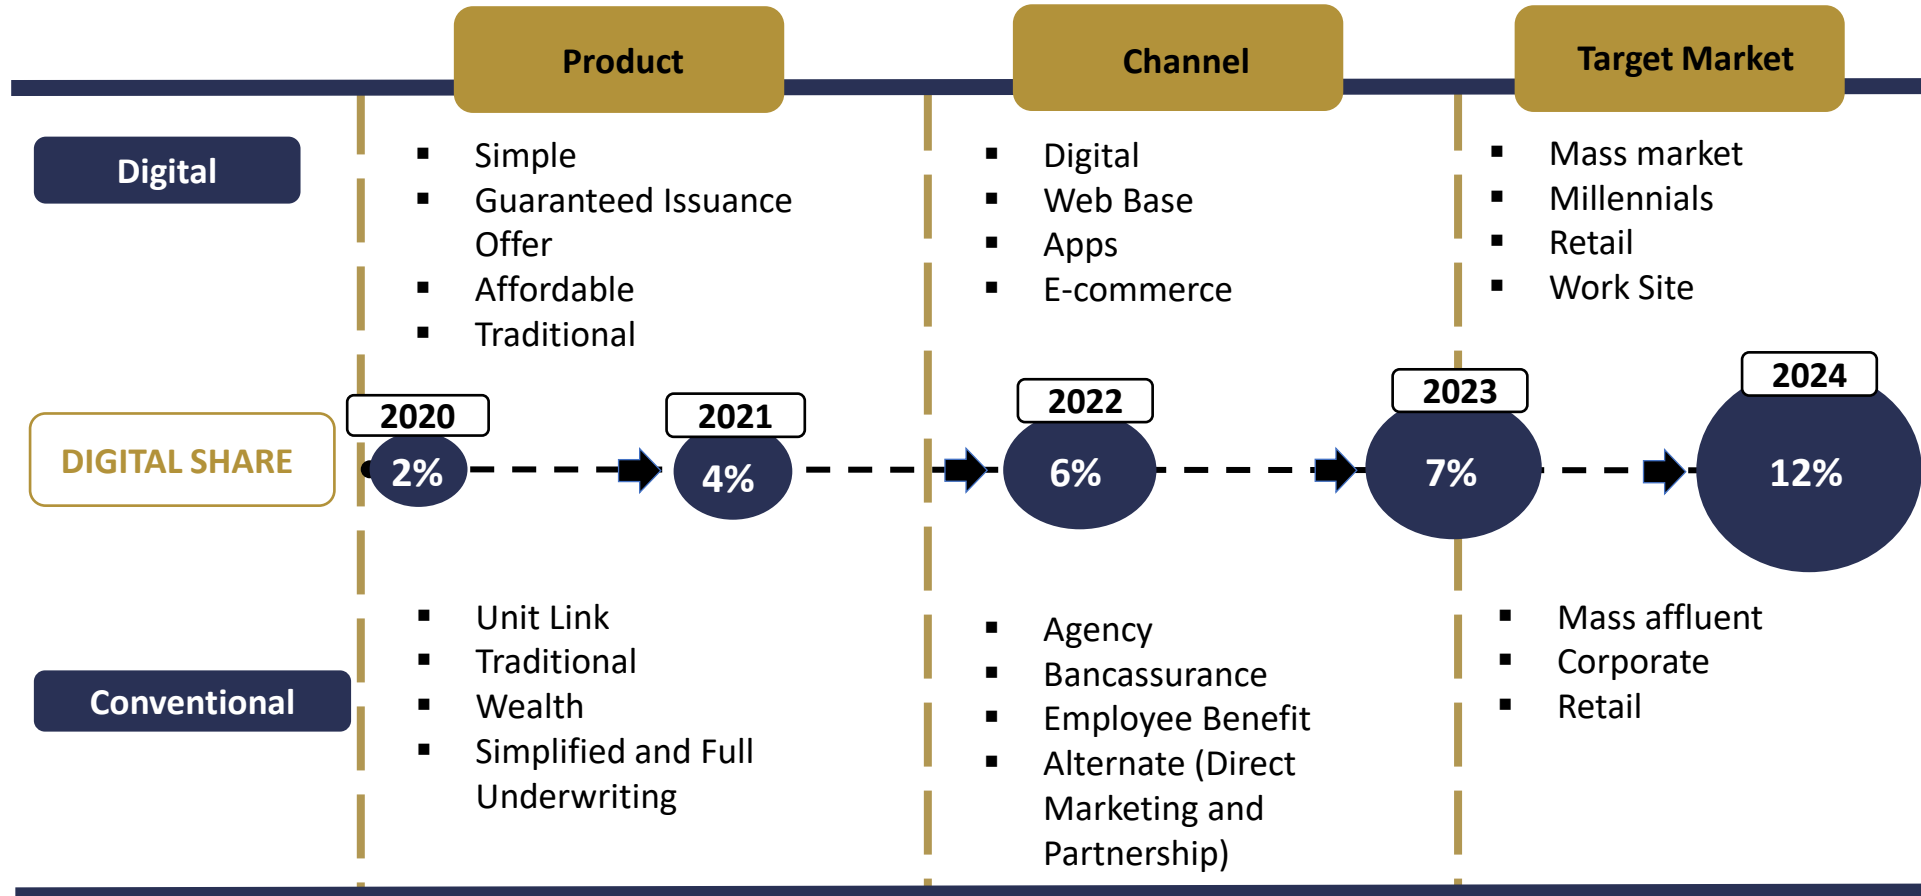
| | Product | Channel | Target Market |
|---|---|---|---|
| Digital | ▪ Simple<br>▪ Guaranteed Issuance Offer<br>▪ Affordable<br>▪ Traditional | ▪ Digital<br>▪ Web Base<br>▪ Apps<br>▪ E-commerce | ▪ Mass market<br>▪ Millennials<br>▪ Retail<br>▪ Work Site |
| Conventional | ▪ Unit Link<br>▪ Traditional<br>▪ Wealth<br>▪ Simplified and Full Underwriting | ▪ Agency<br>▪ Bancassurance<br>▪ Employee Benefit<br>▪ Alternate (Direct Marketing and Partnership) | ▪ Mass affluent<br>▪ Corporate<br>▪ Retail |

DIGITAL SHARE

2020 2%
2021 4%
2022 6%
2023 7%
2024 12%